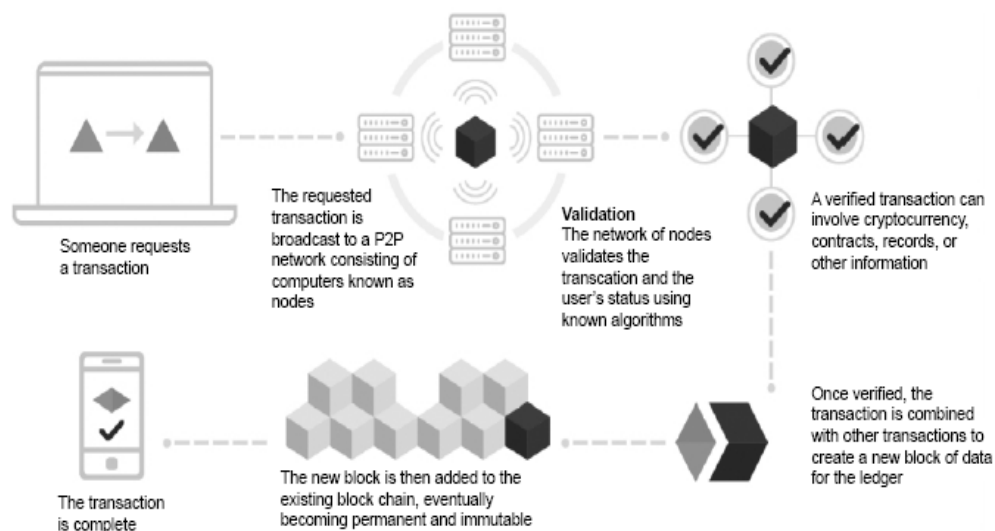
Someone requests a transaction

The requested transaction is broadcast to a P2P network consisting of computers known as nodes

Validation
The network of nodes validates the transcation and the user's status using known algorithms

A verified transaction can involve cryptocurrency, contracts, records, or other information

Once verified, the transaction is combined with other transactions to create a new block of data for the ledger

The new block is then added to the existing block chain, eventually becoming permanent and immutable

The transaction is complete